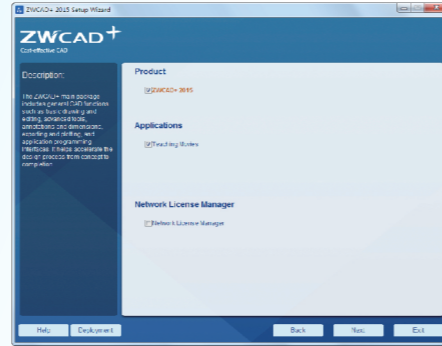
ZWCAD+ 2015 Setup Wizard

ZWCAD+
Cost-effective CAD

Description:

The ZWCAD+ main package includes general CAD functions such as basic drawing and editing, advanced tools, annotations and dimensions, exporting and plotting, and application programming interfaces. It helps accelerate the design process from concept to completion.

Product

ZWCAD+ 2015

Applications

Teaching Notes

Network License Manager

Network License Manager

Help
Deployment
Back
Next
Exit